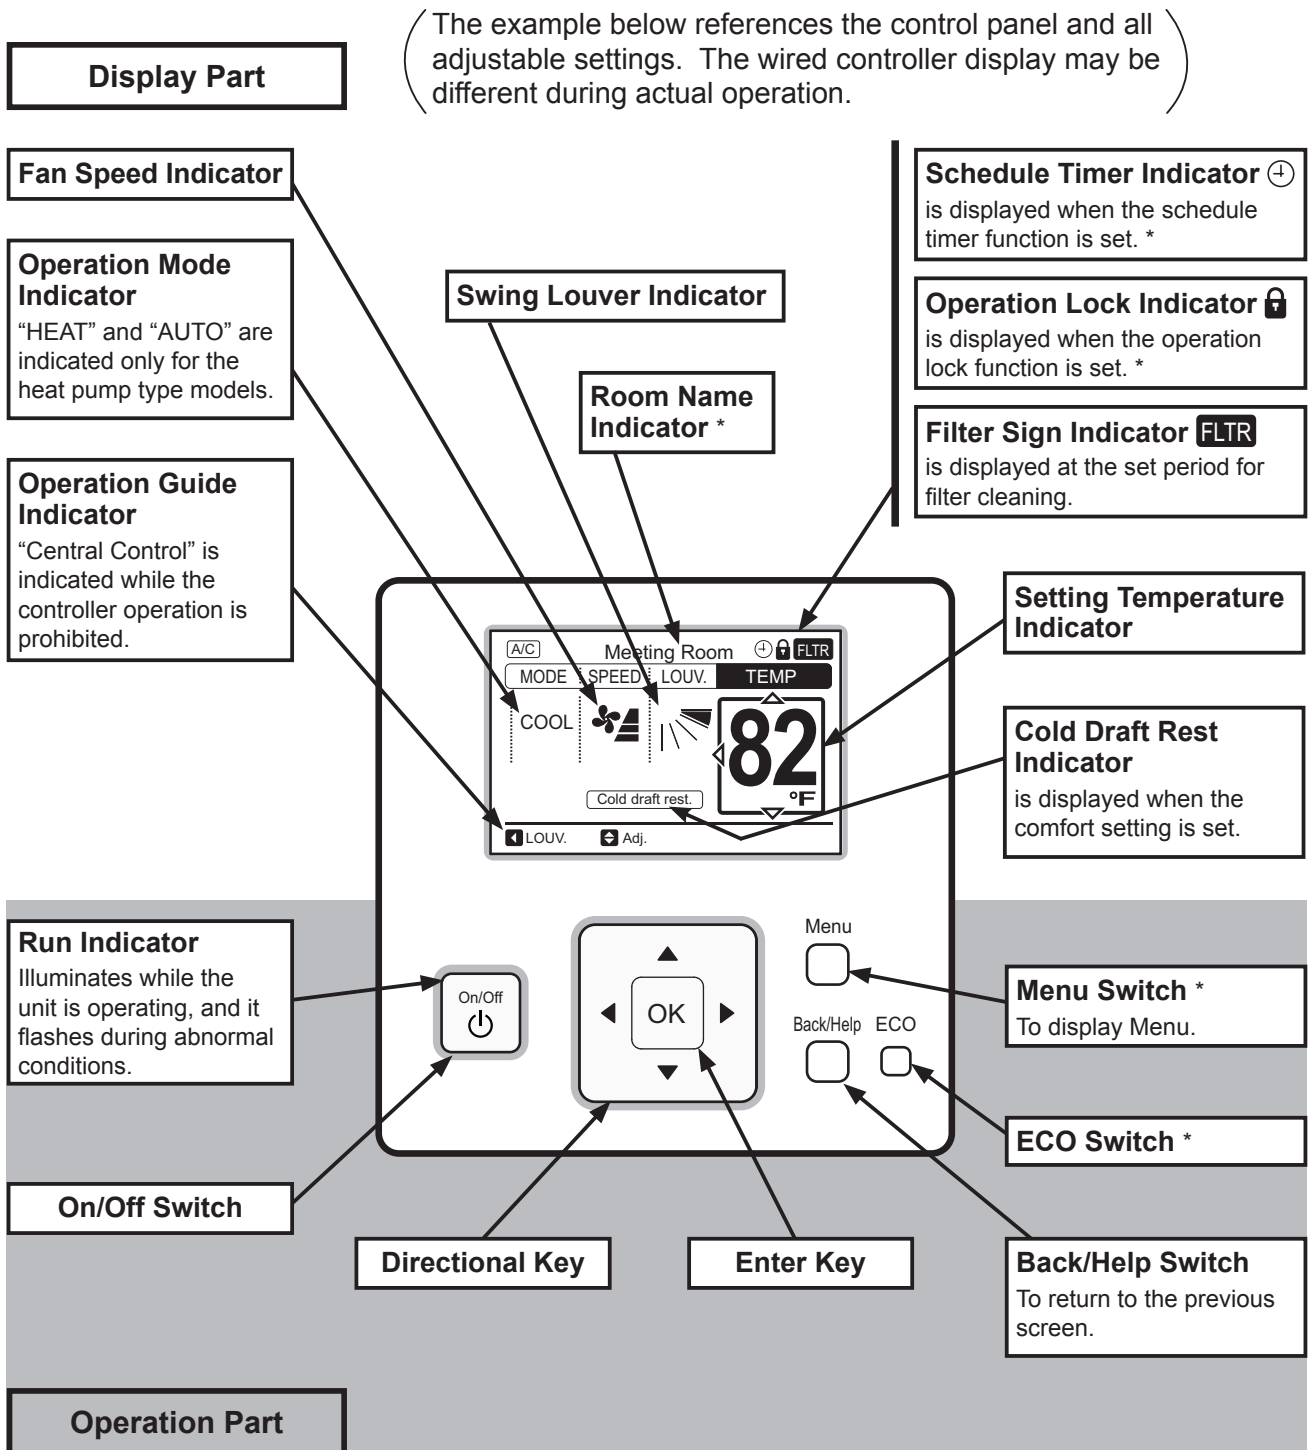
Display Part

The example below references the control panel and all adjustable settings. The wired controller display may be different during actual operation.

Fan Speed Indicator

Operation Mode Indicator
"HEAT" and "AUTO" are indicated only for the heat pump type models.

Operation Guide Indicator
"Central Control" is indicated while the controller operation is prohibited.

Swing Louver Indicator

Room Name Indicator *

Schedule Timer Indicator
is displayed when the schedule timer function is set. *

Operation Lock Indicator
is displayed when the operation lock function is set. *

Filter Sign Indicator FLTR
is displayed at the set period for filter cleaning.

Setting Temperature Indicator

Cold Draft Rest Indicator
is displayed when the comfort setting is set.

A/C Meeting Room FLTR
MODE SPEED LOUV. TEMP
COOL
82
°F
Cold draft rest.
LOUV. Adj.

Run Indicator
Illuminates while the unit is operating, and it flashes during abnormal conditions.

On/Off

OK

Menu

Back/Help ECO

Menu Switch *
To display Menu.

ECO Switch *

On/Off Switch

Directional Key

Enter Key

Back/Help Switch
To return to the previous screen.

Operation Part